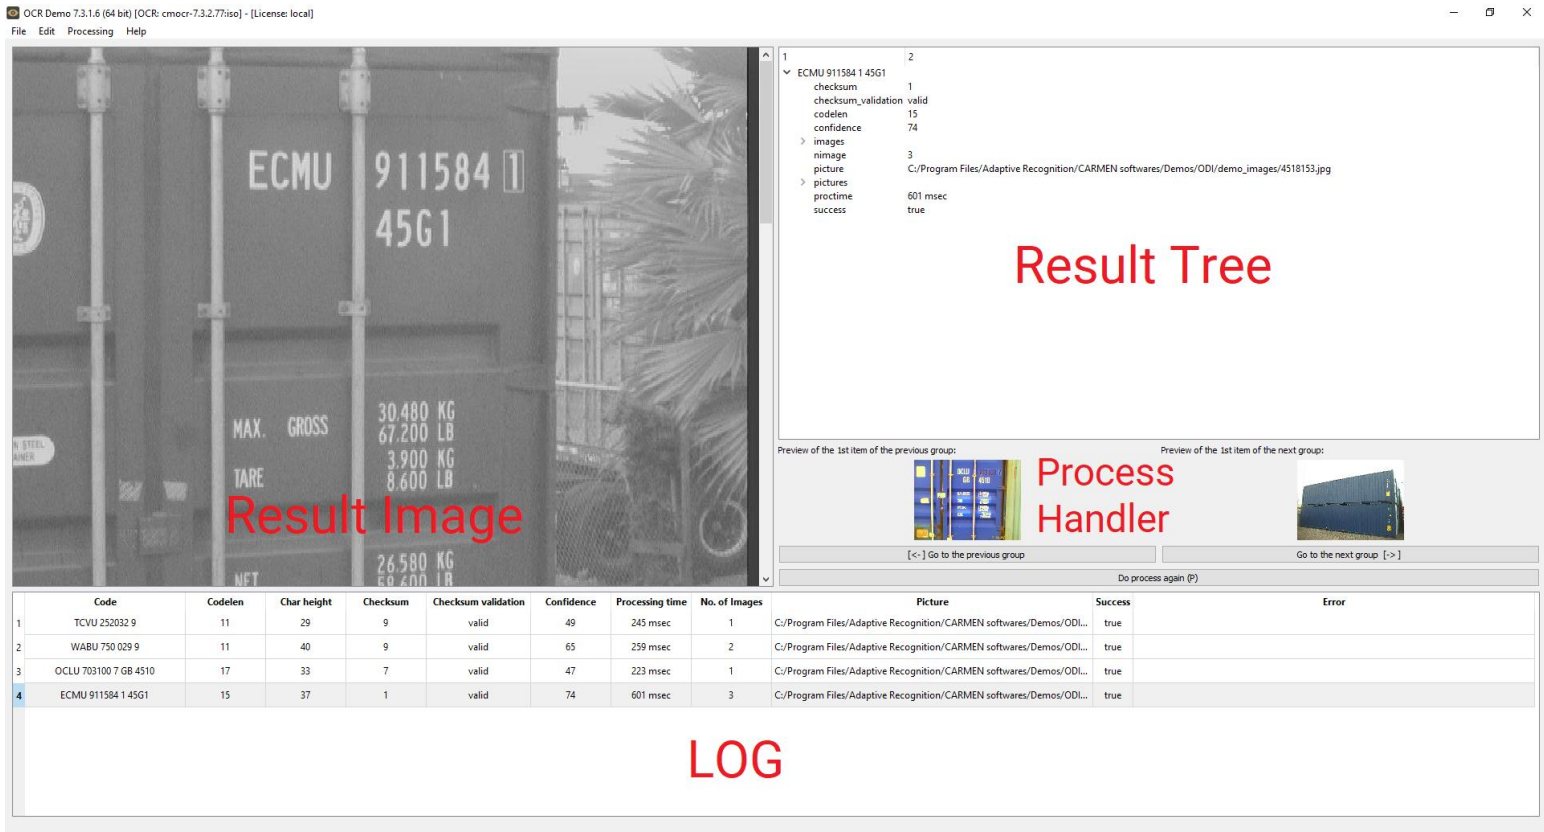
OCR Demo 7.3.1.6 (64 bit) [OCR: cmocr-7.3.2.77:iso] - [License: local]

File Edit Processing Help

ECMU 911584 1
45G1
MAX. GROSS 30.480 KG
67.200 LB
TARE 3.900 KG
8.600 LB
NET 26.580 KG
58.600 LB

Result Image

1 2
ECMU 911584 1 45G1
checksum 1
checksum_validation valid
codelen 15
confidence 74
images
nimage 3
picture C:/Program Files/Adaptive Recognition/CARMEN softwares/Demos/ODI/demo_images/4518153.jpg
pictures
proctime 601 msec
success true

Result Tree

Preview of the 1st item of the previous group:
Preview of the 1st item of the next group:

Process Handler

[<-] Go to the previous group
Go to the next group [->]
Do process again (P)

| | Code | Codelen | Char height | Checksum | Checksum validation | Confidence | Processing time | No. of Images | Picture | Success | Error |
|---|---|---|---|---|---|---|---|---|---|---|---|
| 1 | TCVU 252032 9 | 11 | 29 | 9 | valid | 49 | 245 msec | 1 | C:/Program Files/Adaptive Recognition/CARMEN softwares/Demos/ODI... | true | |
| 2 | WABU 750 029 9 | 11 | 40 | 9 | valid | 65 | 259 msec | 2 | C:/Program Files/Adaptive Recognition/CARMEN softwares/Demos/ODI... | true | |
| 3 | OCLU 703100 7 GB 4510 | 17 | 33 | 7 | valid | 47 | 223 msec | 1 | C:/Program Files/Adaptive Recognition/CARMEN softwares/Demos/ODI... | true | |
| 4 | ECMU 911584 1 45G1 | 15 | 37 | 1 | valid | 74 | 601 msec | 3 | C:/Program Files/Adaptive Recognition/CARMEN softwares/Demos/ODI... | true | |

LOG